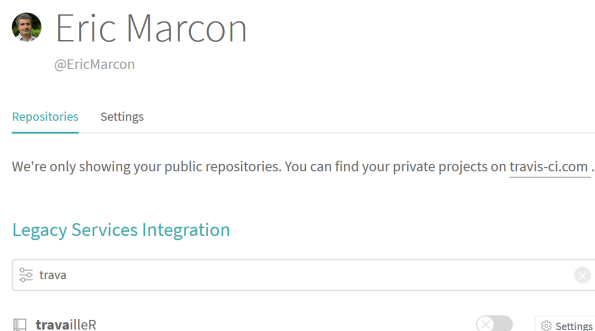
Eric Marcon

@EricMarcon

Repositories Settings

We're only showing your public repositories. You can find your private projects on travis-ci.com .

Legacy Services Integration

trava

travailleR

Settings